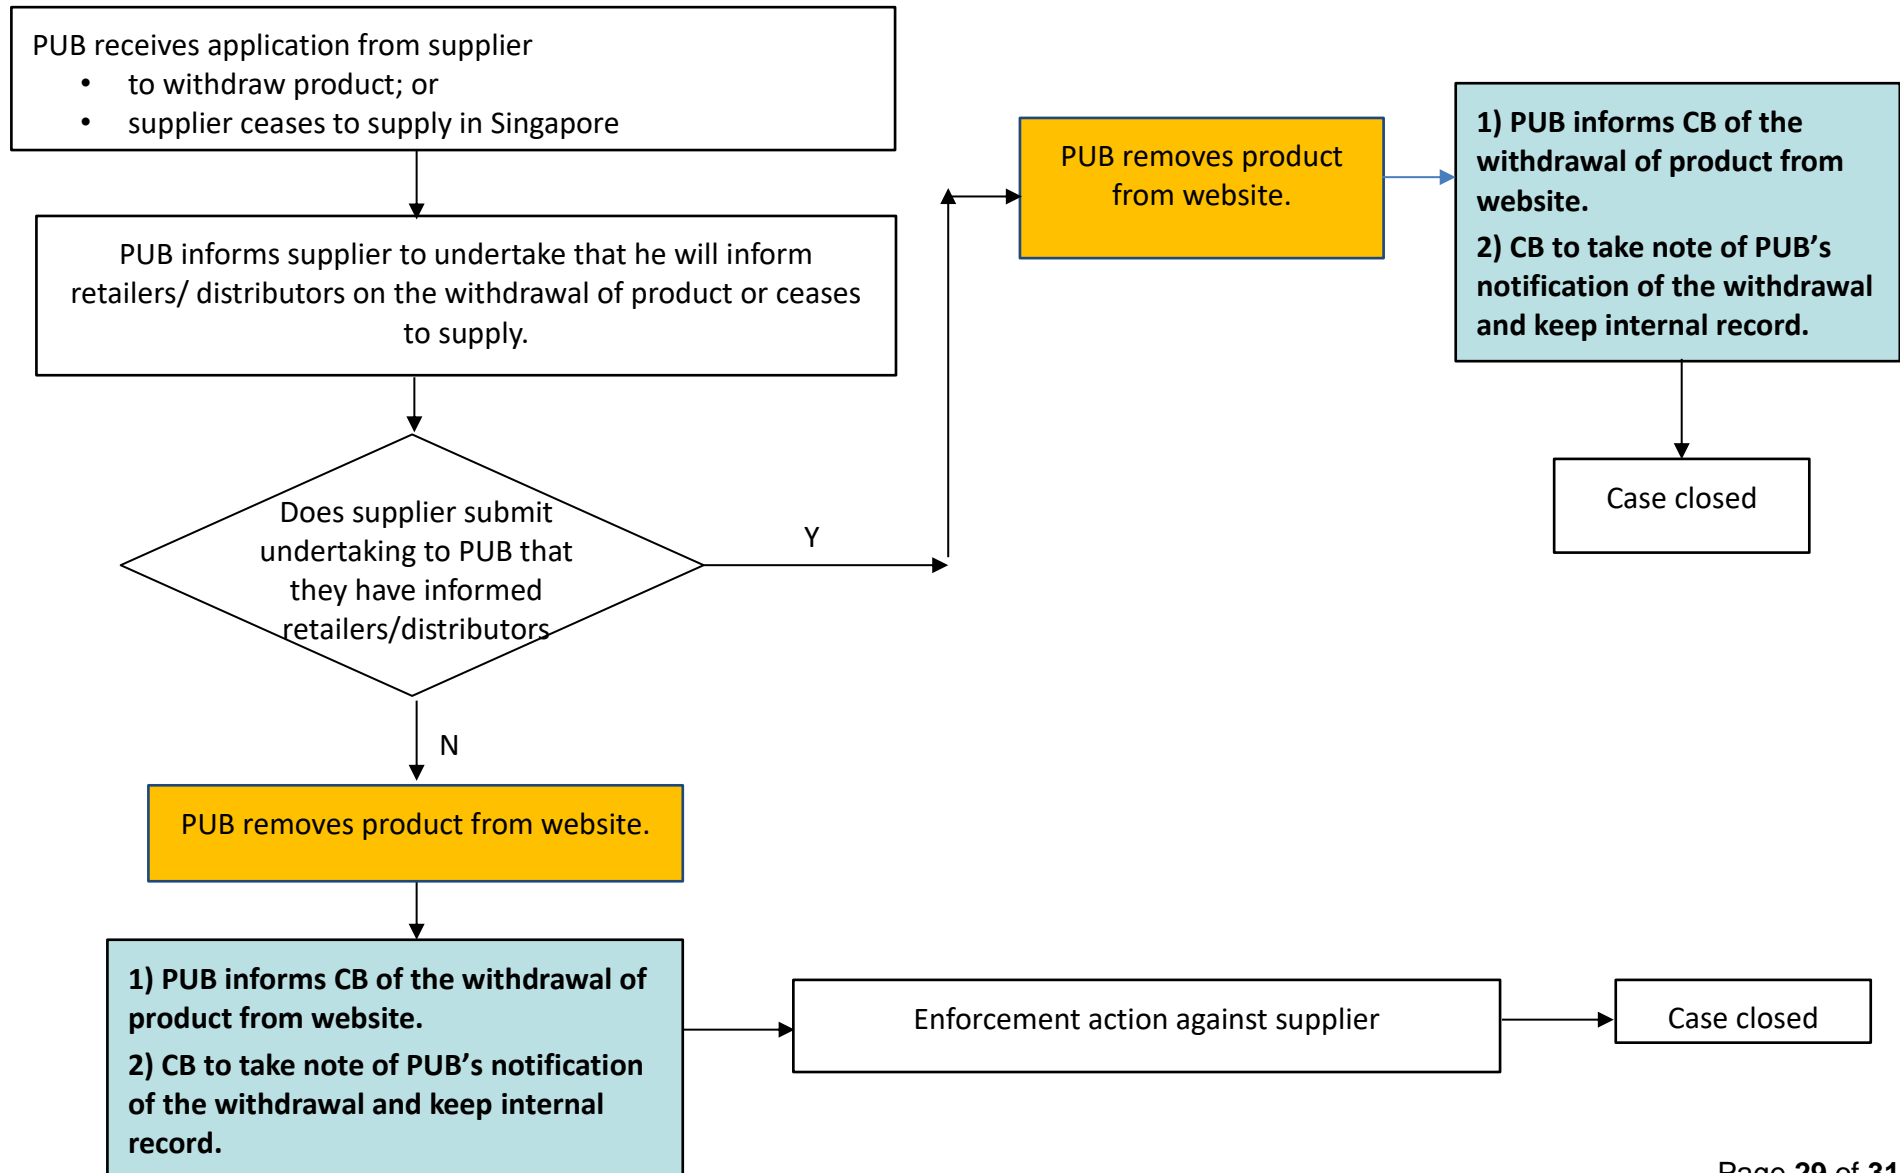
PUB receives application from supplier
• to withdraw product; or
• supplier ceases to supply in Singapore

PUB informs supplier to undertake that he will inform retailers/ distributors on the withdrawal of product or ceases to supply.

Does supplier submit undertaking to PUB that they have informed retailers/distributors

Y

PUB removes product from website.

1) PUB informs CB of the withdrawal of product from website.
2) CB to take note of PUB's notification of the withdrawal and keep internal record.

Case closed

N

PUB removes product from website.

1) PUB informs CB of the withdrawal of product from website.
2) CB to take note of PUB's notification of the withdrawal and keep internal record.

Enforcement action against supplier

Case closed

Page 29 of 31